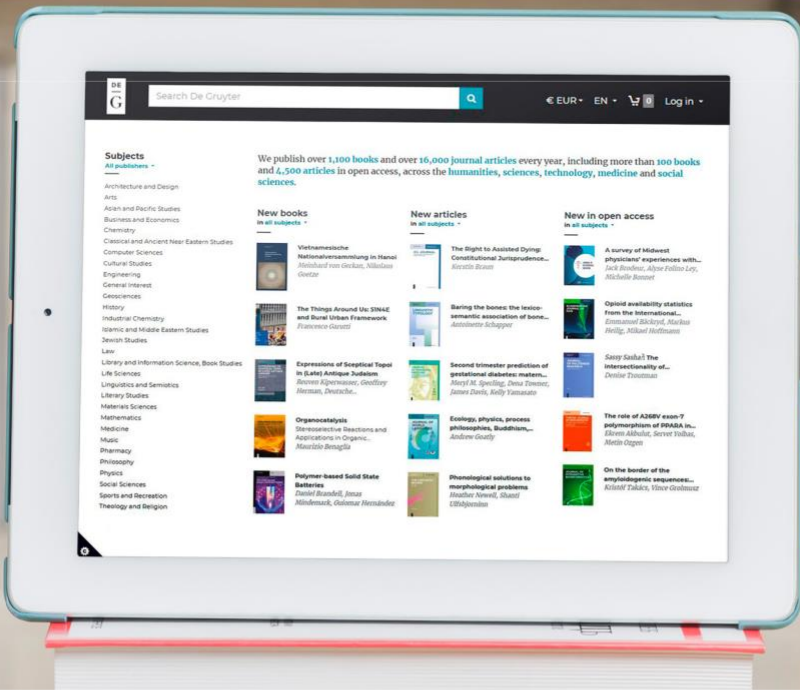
DE G

Search De Gruyter

€ EUR EN 0 Log in

Subjects
All publishers

Architecture and Design
Arts
Asian and Pacific Studies
Business and Economics
Chemistry
Classical and Ancient Near Eastern Studies
Computer Sciences
Cultural Studies
Engineering
General Interest
Geosciences
History
Industrial Chemistry
Islamic and Middle Eastern Studies
Jewish Studies
Law
Library and Information Science, Book Studies
Life Sciences
Linguistics and Semiotics
Literary Studies
Materials Sciences
Mathematics
Medicine
Music
Pharmacy
Philosophy
Physics
Social Sciences
Sports and Recreation
Theology and Religion

We publish over 1,100 books and over 16,000 journal articles every year, including more than 100 books and 4,500 articles in open access, across the humanities, sciences, technology, medicine and social sciences.

New books
in all subjects

Vietnamesische Nationalversammlung in Hanoi
Meinhard von Gerkan, Nikolaus Goetze

The Things Around Us: SIN4E and Rural Urban Framework
Francesco Garutti

Expressions of Sceptical Topoi in (Late) Antique Judaism
Reuven Kiperwasser, Geoffrey Herman, Deutsche...

Organocatalysis
Stereoselective Reactions and Applications in Organic...
Maurizio Benaglia

Polymer-based Solid State Batteries
Daniel Brandell, Jonas Mindemark, Guiomar Hernández

New articles
in all subjects

The Right to Assisted Dying: Constitutional Jurisprudence...
Kerstin Braun

Baring the bones: the lexico-semantic association of bone...
Antoinette Schapper

Second trimester prediction of gestational diabetes: matern...
Meryl M. Sperling, Dena Towner, James Davis, Kelly Yamasato

Ecology, physics, process philosophies, Buddhism,...
Andrew Goatly

Phonological solutions to morphological problems
Heather Newell, Shanti Ulfsbjorninn

New in open access
in all subjects

A survey of Midwest physicians' experiences with...
Jack Brodeur, Alyse Folino Ley, Michelle Bonnet

Opioid availability statistics from the International...
Emmanuel Bäckryd, Markus Heilig, Mikael Hoffmann

Sassy Sasha!: The intersectionality of...
Denise Troutman

The role of A268V exon-7 polymorphism of PPARA in...
Ekrem Akbulut, Servet Yolbas, Metin Ozgen

On the border of the amyloidogenic sequences:...
Kristóf Takács, Vince Grolmusz